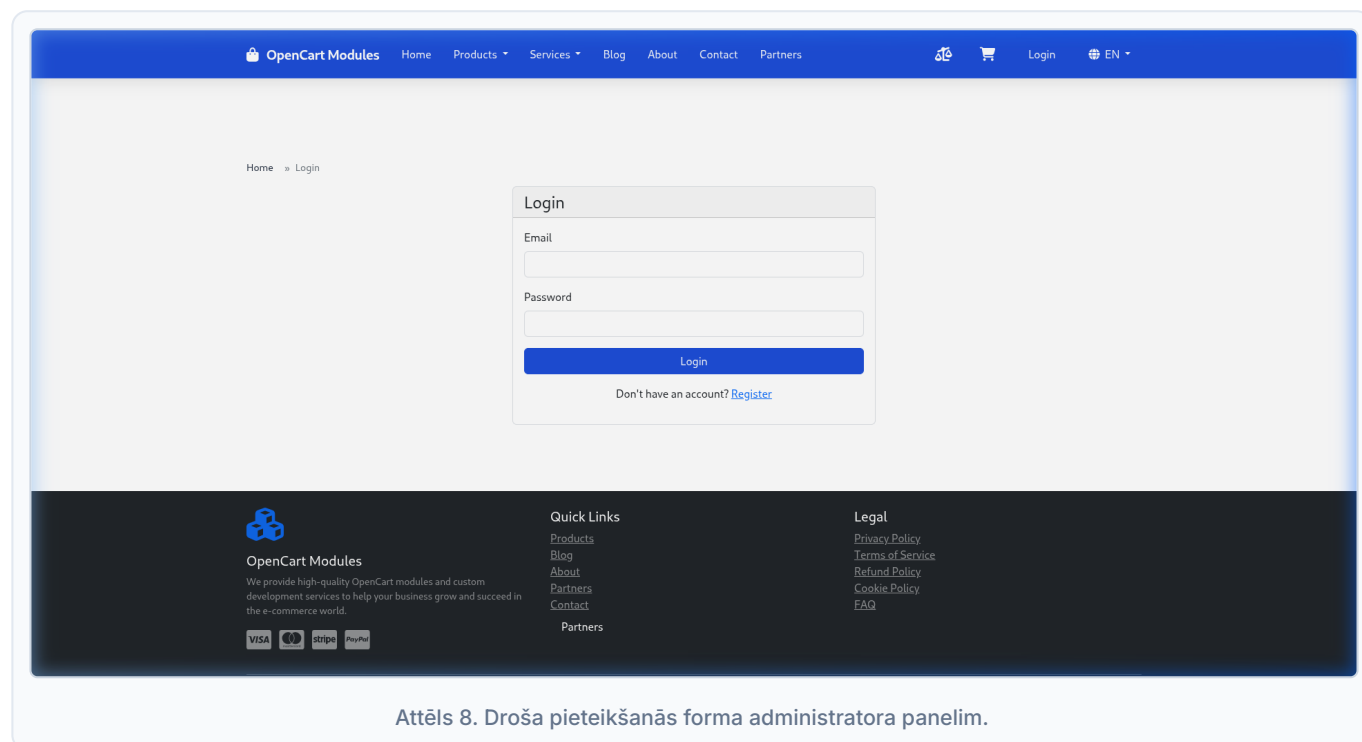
OpenCart Modules Home Products Services Blog About Contact Partners Login EN

Home » Login

Login

Email

Password

Login

Don't have an account? Register

OpenCart Modules

We provide high-quality OpenCart modules and custom development services to help your business grow and succeed in the e-commerce world.

VISA stripe PayPal

Quick Links

Products
Blog
About
Partners
Contact

Partners

Legal

Privacy Policy
Terms of Service
Refund Policy
Cookie Policy
FAQ

Attēls 8. Droša pieteikšanās forma administratora panelim.